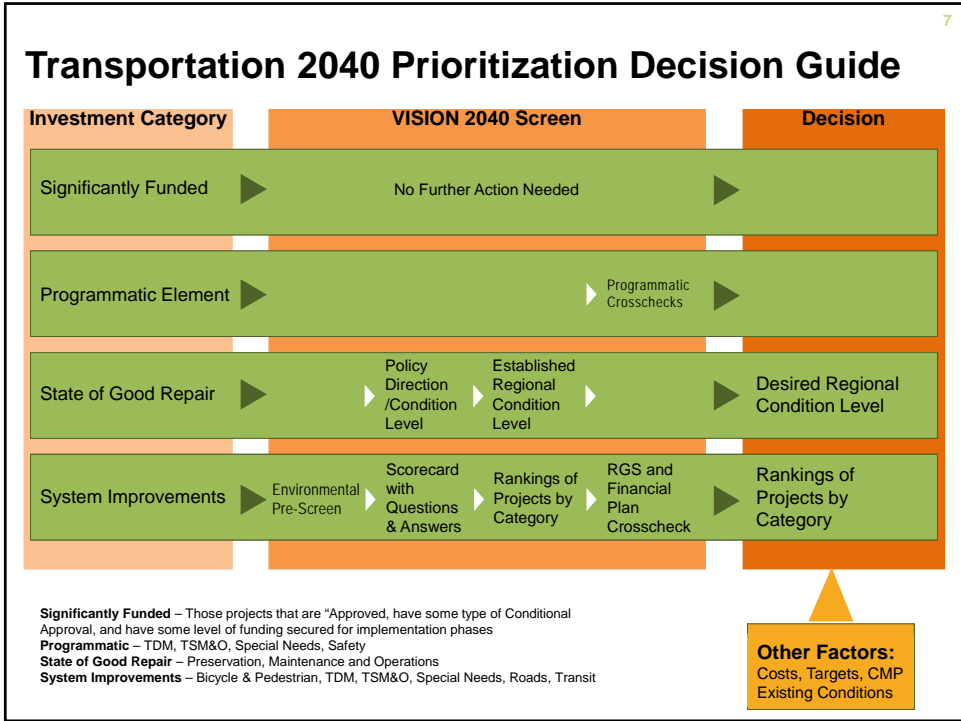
7

Transportation 2040 Prioritization Decision Guide

| Investment Category | VISION 2040 Screen | | | | Decision |
|---|---|---|---|---|---|
| Significantly Funded | No Further Action Needed | | | | |
| Programmatic Element | | | | Programmatic Crosschecks | |
| State of Good Repair | | Policy Direction /Condition Level | Established Regional Condition Level | | Desired Regional Condition Level |
| System Improvements | Environmental Pre-Screen | Scorecard with Questions & Answers | Rankings of Projects by Category | RGS and Financial Plan Crosscheck | Rankings of Projects by Category |

**Significantly Funded** – Those projects that are "Approved, have some type of Conditional Approval, and have some level of funding secured for implementation phases
**Programmatic** – TDM, TSM&O, Special Needs, Safety
**State of Good Repair** – Preservation, Maintenance and Operations
**System Improvements** – Bicycle & Pedestrian, TDM, TSM&O, Special Needs, Roads, Transit

**Other Factors:**
Costs, Targets, CMP
Existing Conditions